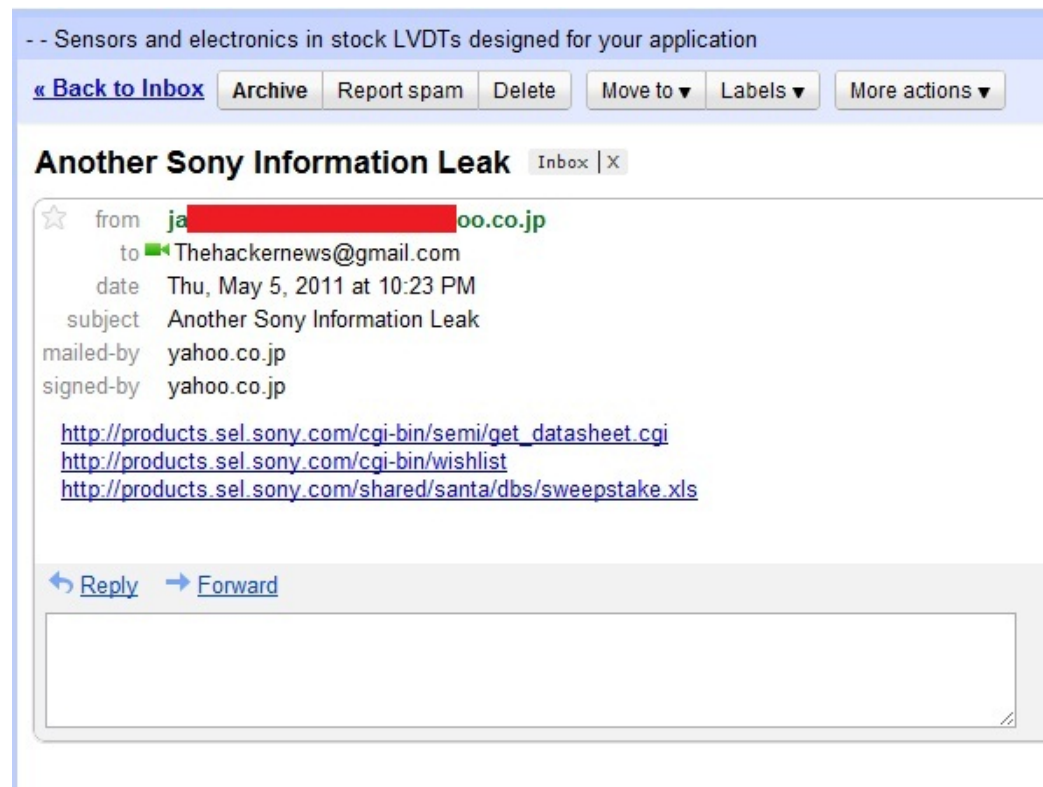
- - Sensors and electronics in stock LVDTs designed for your application

« Back to Inbox | Archive | Report spam | Delete | Move to ▾ | Labels ▾ | More actions ▾

Another Sony Information Leak Inbox | X

from ja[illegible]oo.co.jp
to Thehackernews@gmail.com
date Thu, May 5, 2011 at 10:23 PM
subject Another Sony Information Leak
mailed-by yahoo.co.jp
signed-by yahoo.co.jp

http://products.sel.sony.com/cgi-bin/semi/get_datasheet.cgi
http://products.sel.sony.com/cgi-bin/wishlist
http://products.sel.sony.com/shared/santa/dbs/sweepstake.xls

Reply Forward